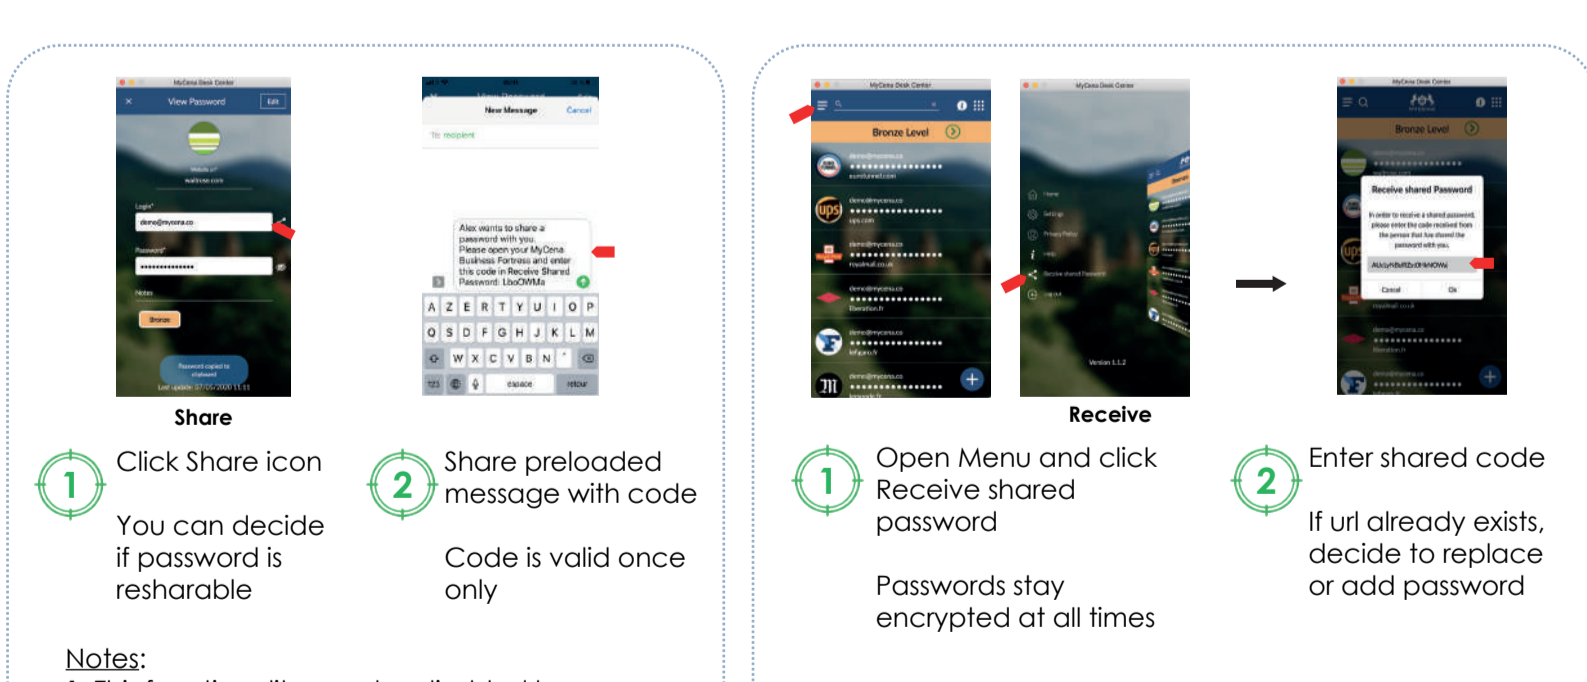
MyCena Desk Center

View Password

Edit

Login*

demo@mycena.co

Password*

••••••••••••••

Notes

Bronze

Password copied to clipboard

New Message

Cancel

To: recipient

Alex wants to share a password with you. Please open your MyCena Business Fortress and enter this code in Receive Shared Password: LboCWMa

A Z E R T Y U I O P

Q S D F G H J K L M

W X C V B N

123

espace

retour

Share

1 Click Share icon

You can decide if password is resharable

2 Share preloaded message with code

Code is valid once only

MyCena Desk Center

Bronze Level

demo@mycena.co

••••••••••••••••

ups.com

royalmail.co.uk

liberation.fr

lefigaro.fr

Home

Settings

Privacy Policy

Help

Receive shared Password

Logout

Version 1.1.2

Bronze Level

Receive shared Password

In order to receive a shared password, please enter the code received from the person that has shared the password with you.

Cancel

Ok

Receive

1 Open Menu and click Receive shared password

Passwords stay encrypted at all times

2 Enter shared code

If url already exists, decide to replace or add password

Notes: